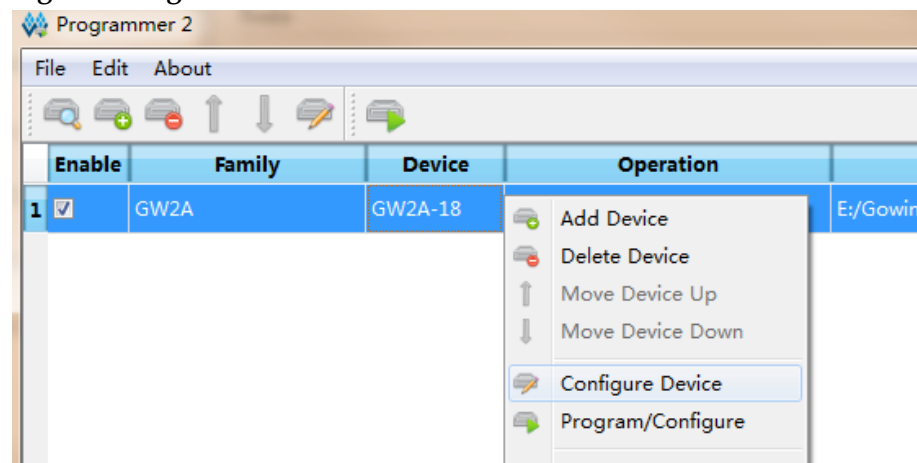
Programmer 2

File Edit About

| | Enable | Family | Device | Operation | |
|---|---|---|---|---|---|
| 1 | ☑ | GW2A | GW2A-18 | | E:/Gowin |

Add Device
Delete Device
Move Device Up
Move Device Down
Configure Device
Program/Configure